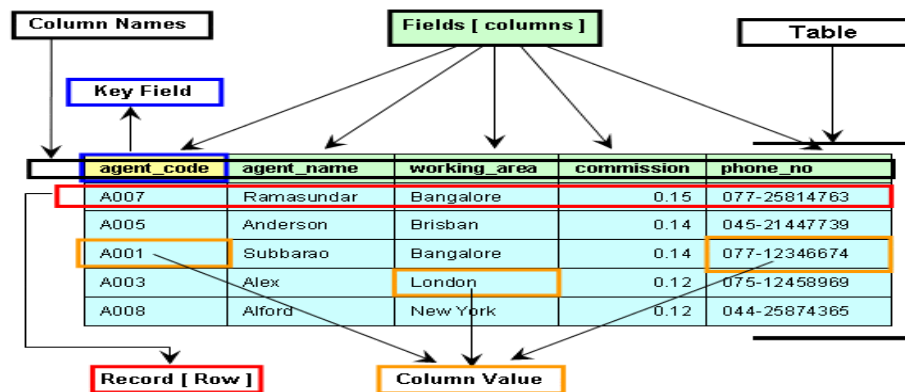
Column Names

Fields [ columns ]

Table

Key Field

| agent_code | agent_name | working_area | commission | phone_no |
|---|---|---|---|---|
| A007 | Ramasundar | Bangalore | 0.15 | 077-25814763 |
| A005 | Anderson | Brisban | 0.14 | 045-21447739 |
| A001 | Subbarao | Bangalore | 0.14 | 077-12346674 |
| A003 | Alex | London | 0.12 | 075-12458969 |
| A008 | Alford | New York | 0.12 | 044-25874365 |

Record [ Row ]

Column Value